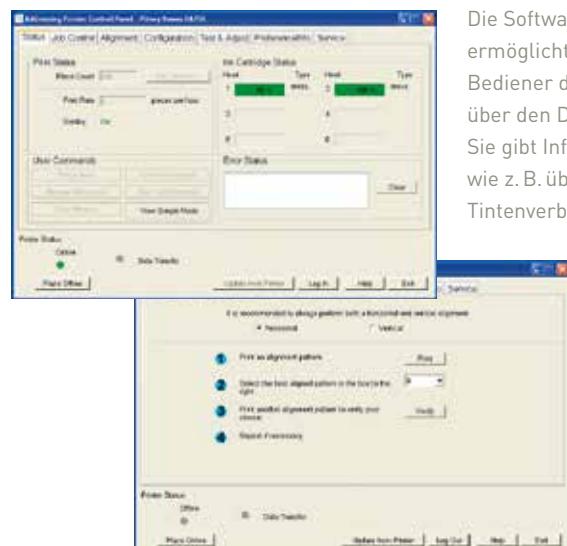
AddressingPrinter Control Panel - Pitney Bowes DA75X

Status | Job Control | Alignment | Configuration | Test & Adjust | Preferences | Service

Print Status
Piece Count
Print Rate
pieces per hour
Standby On

Ink Cartridge Status
Head Type Head Type
1 2
3 4
5 6

User Commands
View Simple Mode

Error Status
Clear

Printer Status:
Online
Data Transfer
Place Offline
Update from Printer | Log In | Help | Exit

Die Softwa
ermöglicht
Bediener d
über den D
Sie gibt Inf
wie z. B. üb
Tintenverb

Service

It is recommended to always perform both a horizontal and vertical alignment.
Horizontal Vertical

1 Print an alignment pattern Print
2 Select the best aligned pattern in the box to the right.
3 Print another alignment pattern to verify your choice. Verify
4 Repeat if necessary

Printer Status:
Offline
Data Transfer
Place Online
Update from Printer | Log Out | Help | Exit